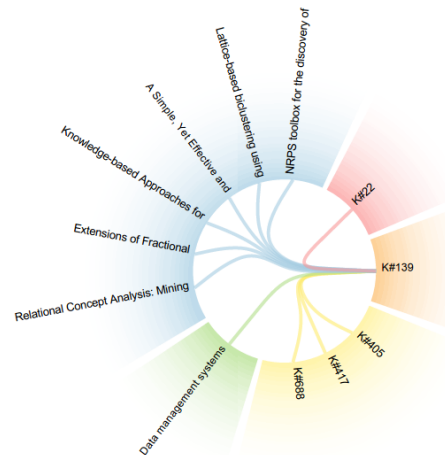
NRPS toolbox for the discovery of

Lattice-based biclustering using

A Simple, Yet Effective and

Knowledge-based Approaches for

Extensions of Fractional

Relational Concept Analysis: Mining

Data management systems

K#22

K#139

K#405

K#417

K#688